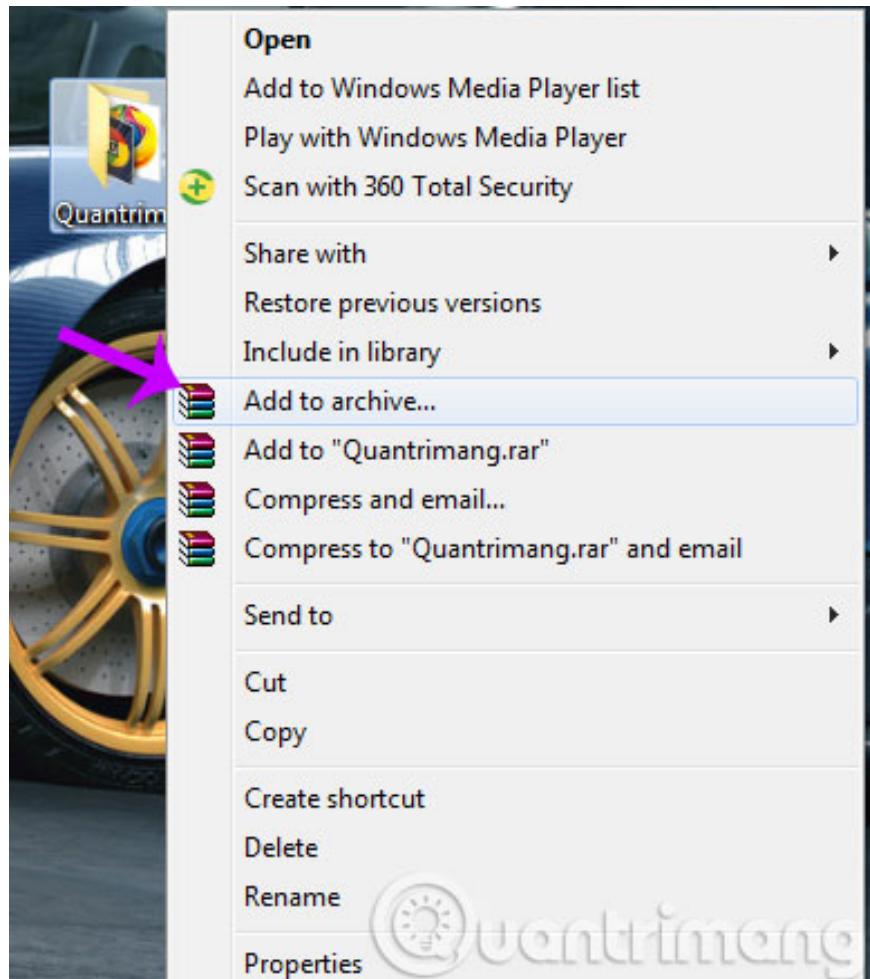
Quantrim
Open
Add to Windows Media Player list
Play with Windows Media Player
Scan with 360 Total Security
Share with
Restore previous versions
Include in library
Add to archive...
Add to "Quantrimang.rar"
Compress and email...
Compress to "Quantrimang.rar" and email
Send to
Cut
Copy
Create shortcut
Delete
Rename
Properties
Quantrimang